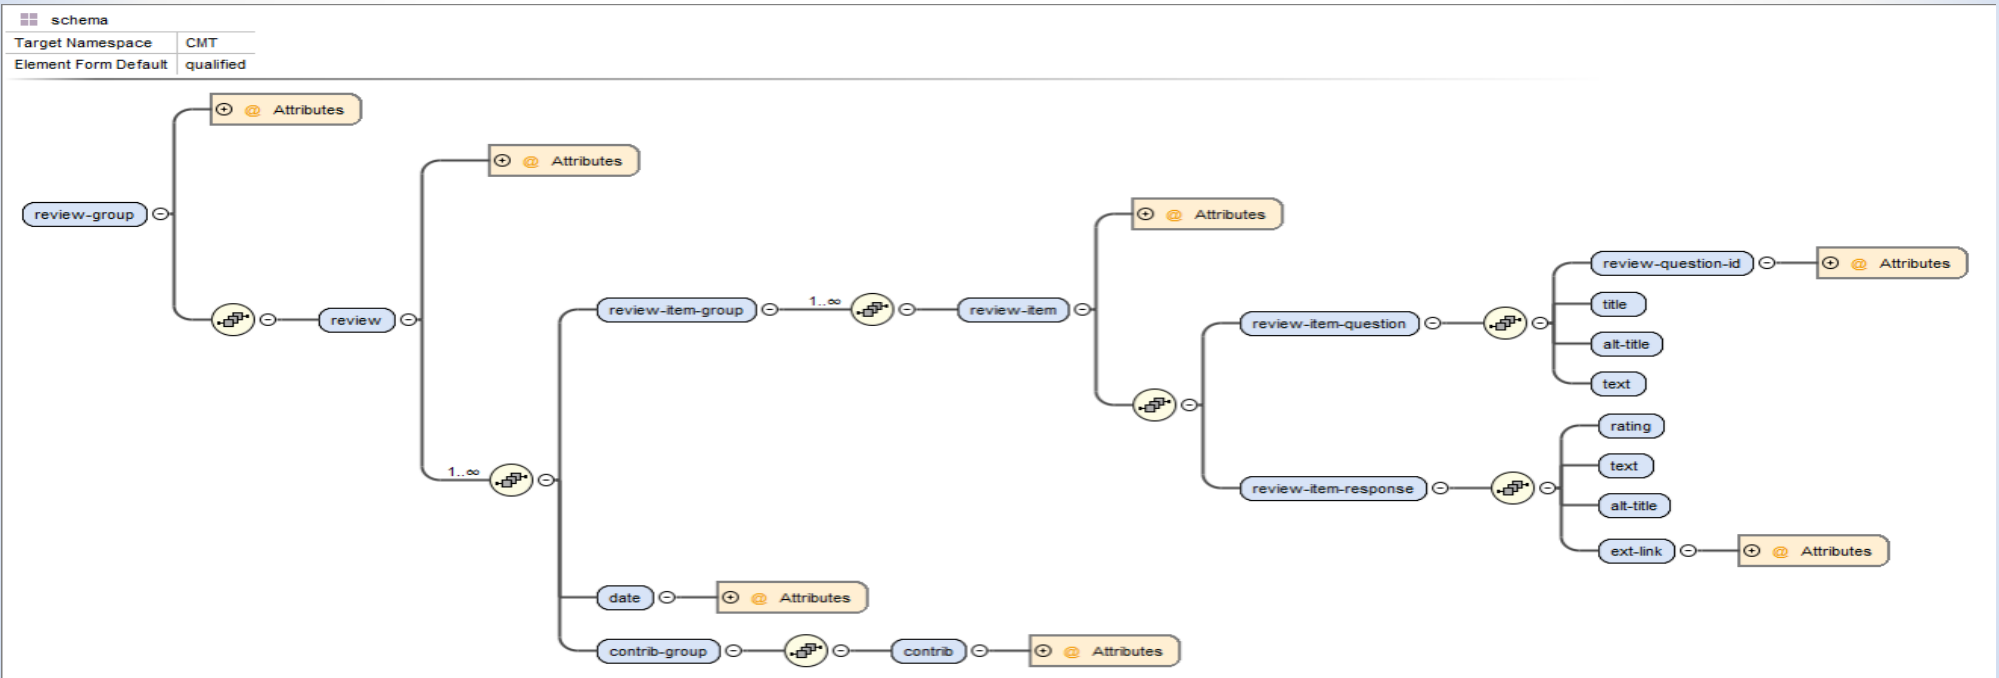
schema

| Target Namespace | CMT |
|---|---|
| Element Form Default | qualified |

@ Attributes

review-group

review

@ Attributes

1..∞

review-item-group

1..∞

review-item

@ Attributes

review-item-question

review-question-id

@ Attributes

title

alt-title

text

review-item-response

rating

text

alt-title

ext-link

@ Attributes

date

@ Attributes

contrib-group

contrib

@ Attributes